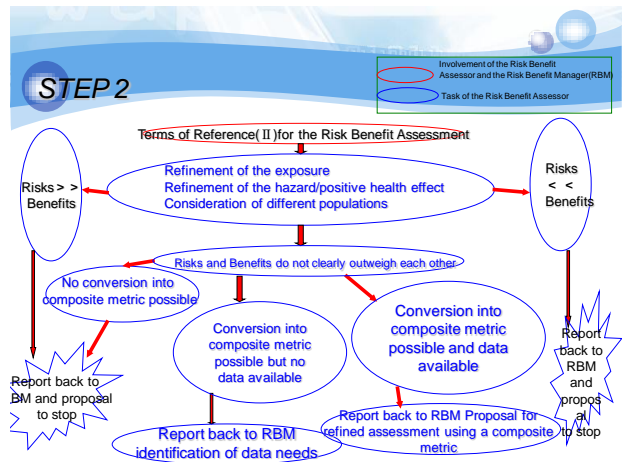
STEP 2

Involvement of the Risk Benefit Assessor and the Risk Benefit Manager(RBM)

Task of the Risk Benefit Assessor

Terms of Reference(Ⅱ)for the Risk Benefit Assessment

Risks > > Benefits

Refinement of the exposure
Refinement of the hazard/positive health effect
Consideration of different populations

Risks < < Benefits

Risks and Benefits do not clearly outweigh each other

No conversion into composite metric possible

Conversion into composite metric possible but no data available

Conversion into composite metric possible and data available

Report back to RBM and proposal to stop

Report back to RBM and proposal to stop

Report back to RBM identification of data needs

Report back to RBM Proposal for refined assessment using a composite metric